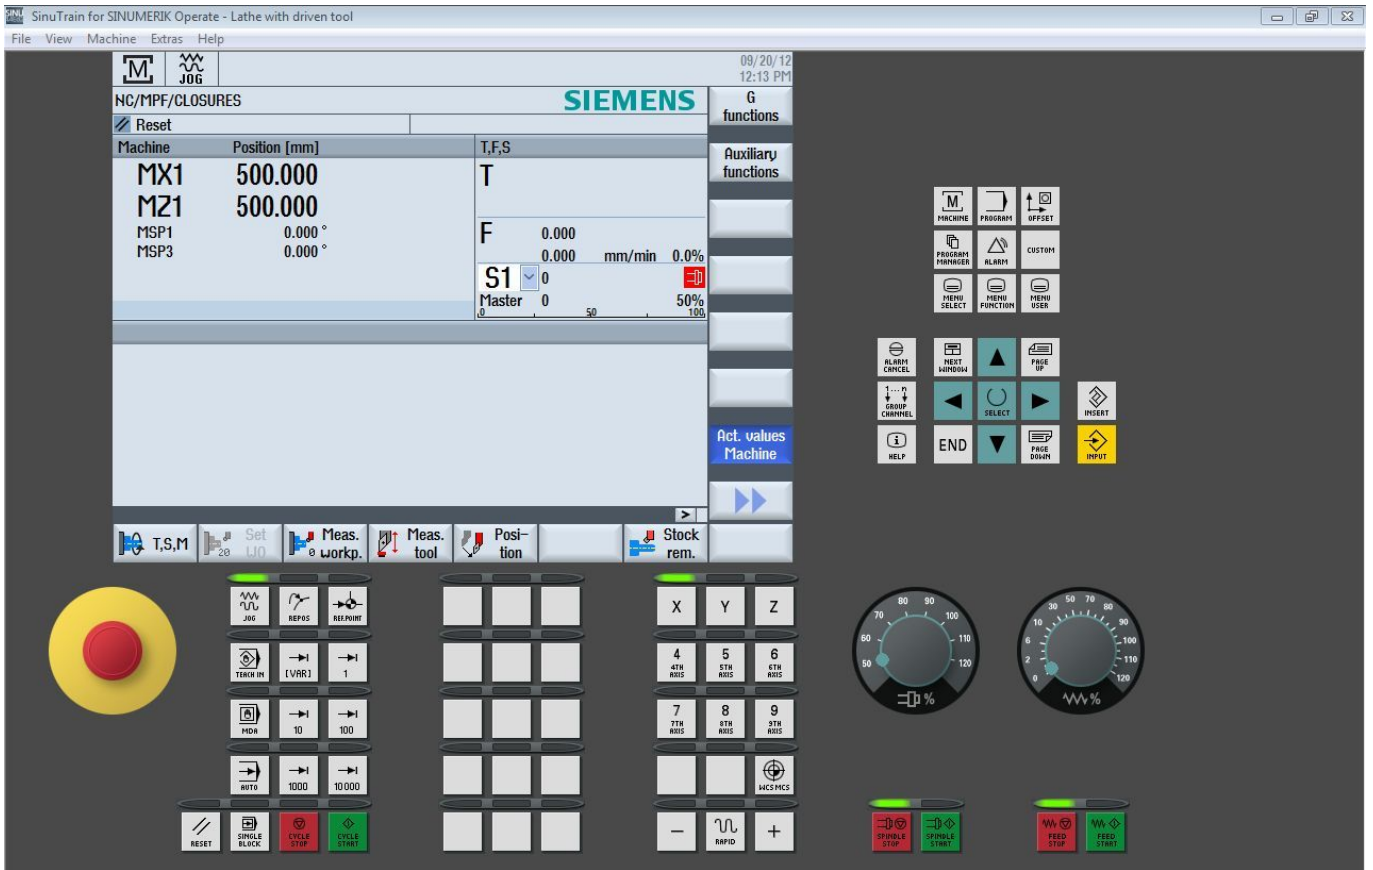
SinuTrain for SINUMERIK Operate - Lathe with driven tool

File View Machine Extras Help

JOG

09/20/12
12:13 PM

NC/MPF/CLOSURES

SIEMENS

Reset

| Machine | Position [mm] |
|---|---|
| MX1 | 500.000 |
| MZ1 | 500.000 |
| MSP1 | 0.000 ° |
| MSP3 | 0.000 ° |

T,F,S

T

F 0.000
0.000 mm/min 0.0%

S1 0

Master 0 50%

0 50 100

G functions

Auxiliary functions

Act. values Machine

T,S,M

Set WO

Meas. workp.

Meas. tool

Position

Stock rem.

MACHINE PROGRAM OFFSET

PROGRAM MANAGER ALARM CUSTOM

MENU SELECT MENU FUNCTION MENU USER

ALARM CANCEL NEXT WINDOW PAGE UP

GROUP CHANNEL SELECT INSERT

HELP END PAGE DOWN INPUT

JOG REPOS REF.POINT

TEACH IN [VAR] 1

MDA 10 100

AUTO 1000 10000

RESET SINGLE BLOCK CYCLE STOP CYCLE START

X Y Z

4 4TH AXIS 5 5TH AXIS 6 6TH AXIS

7 7TH AXIS 8 8TH AXIS 9 9TH AXIS

WCS MCS

– RAPID +

80 90 70 100 60 110 50 120 %

50 70 30 80 10 90 6 100 2 110 0 120 %

SPINDLE STOP SPINDLE START

FEED STOP FEED START